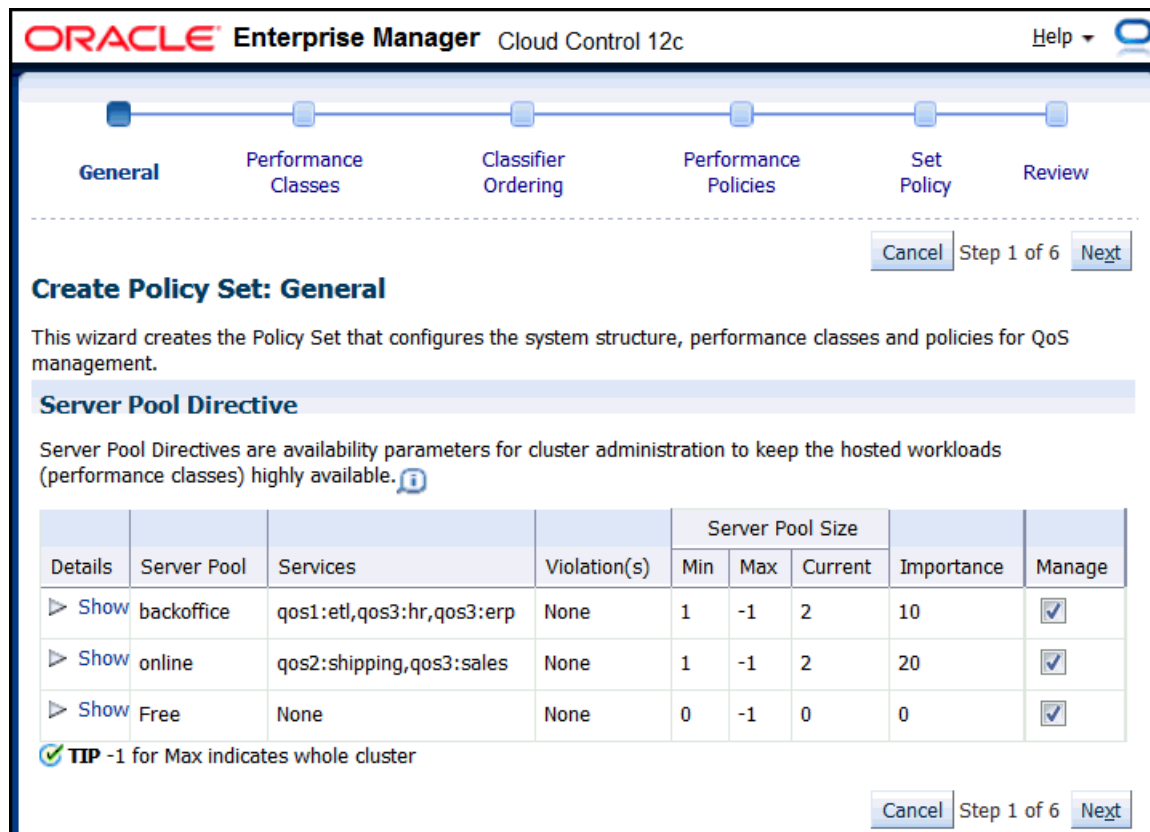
ORACLE Enterprise Manager Cloud Control 12c

Help

General

Performance Classes

Classifier Ordering

Performance Policies

Set Policy

Review

Cancel Step 1 of 6 Next

Create Policy Set: General

This wizard creates the Policy Set that configures the system structure, performance classes and policies for QoS management.

Server Pool Directive

Server Pool Directives are availability parameters for cluster administration to keep the hosted workloads (performance classes) highly available.

| Details | Server Pool | Services | Violation(s) | Server Pool Size Min | Server Pool Size Max | Server Pool Size Current | Importance | Manage |
|---|---|---|---|---|---|---|---|---|
| Show | backoffice | qos1:etl,qos3:hr,qos3:erp | None | 1 | -1 | 2 | 10 | ☑ |
| Show | online | qos2:shipping,qos3:sales | None | 1 | -1 | 2 | 20 | ☑ |
| Show | Free | None | None | 0 | -1 | 0 | 0 | ☑ |

TIP -1 for Max indicates whole cluster

Cancel Step 1 of 6 Next